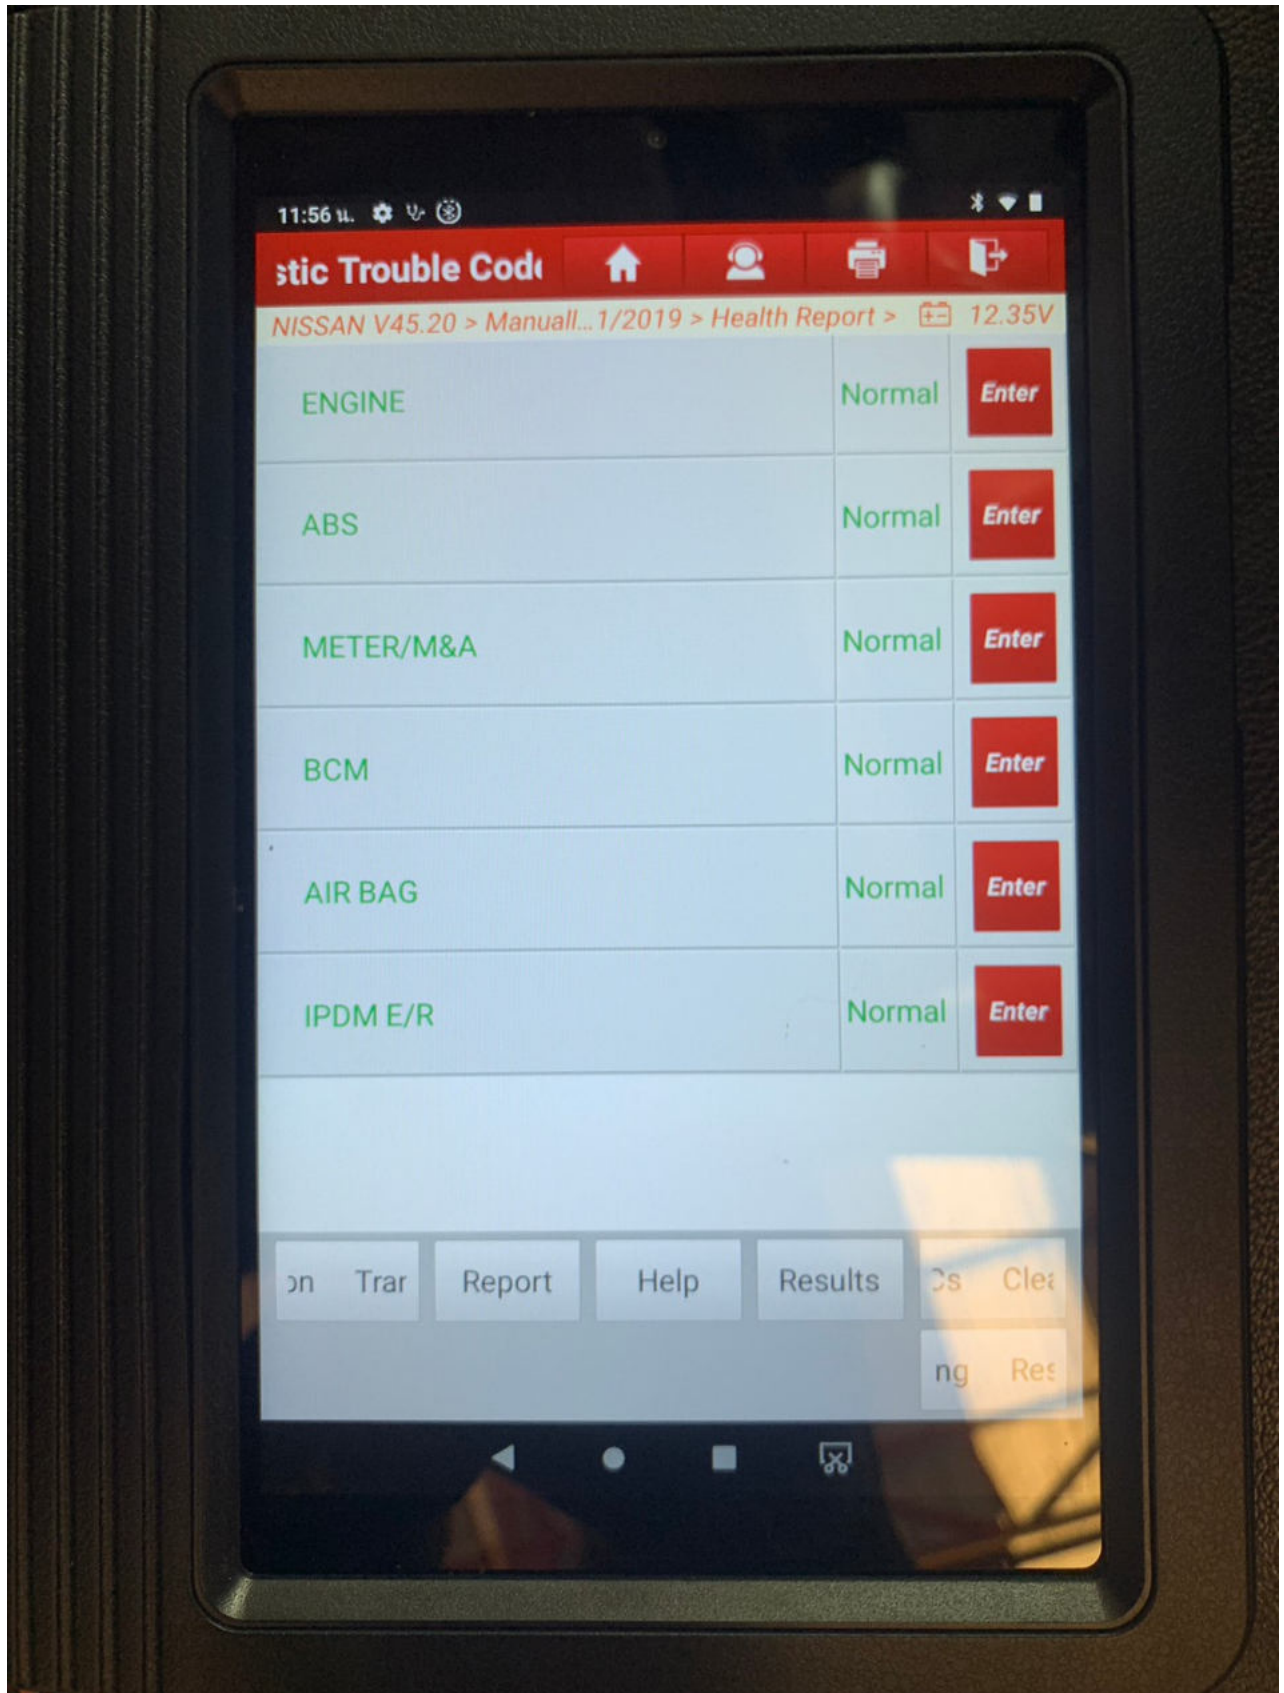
11:56 น.

stic Trouble Code

NISSAN V45.20 > Manuall...1/2019 > Health Report > 12.35V

| | | |
|---|---|---|
| ENGINE | Normal | Enter |
| ABS | Normal | Enter |
| METER/M&A | Normal | Enter |
| BCM | Normal | Enter |
| AIR BAG | Normal | Enter |
| IPDM E/R | Normal | Enter |

on Trar Report Help Results Cs Clea

ng Res